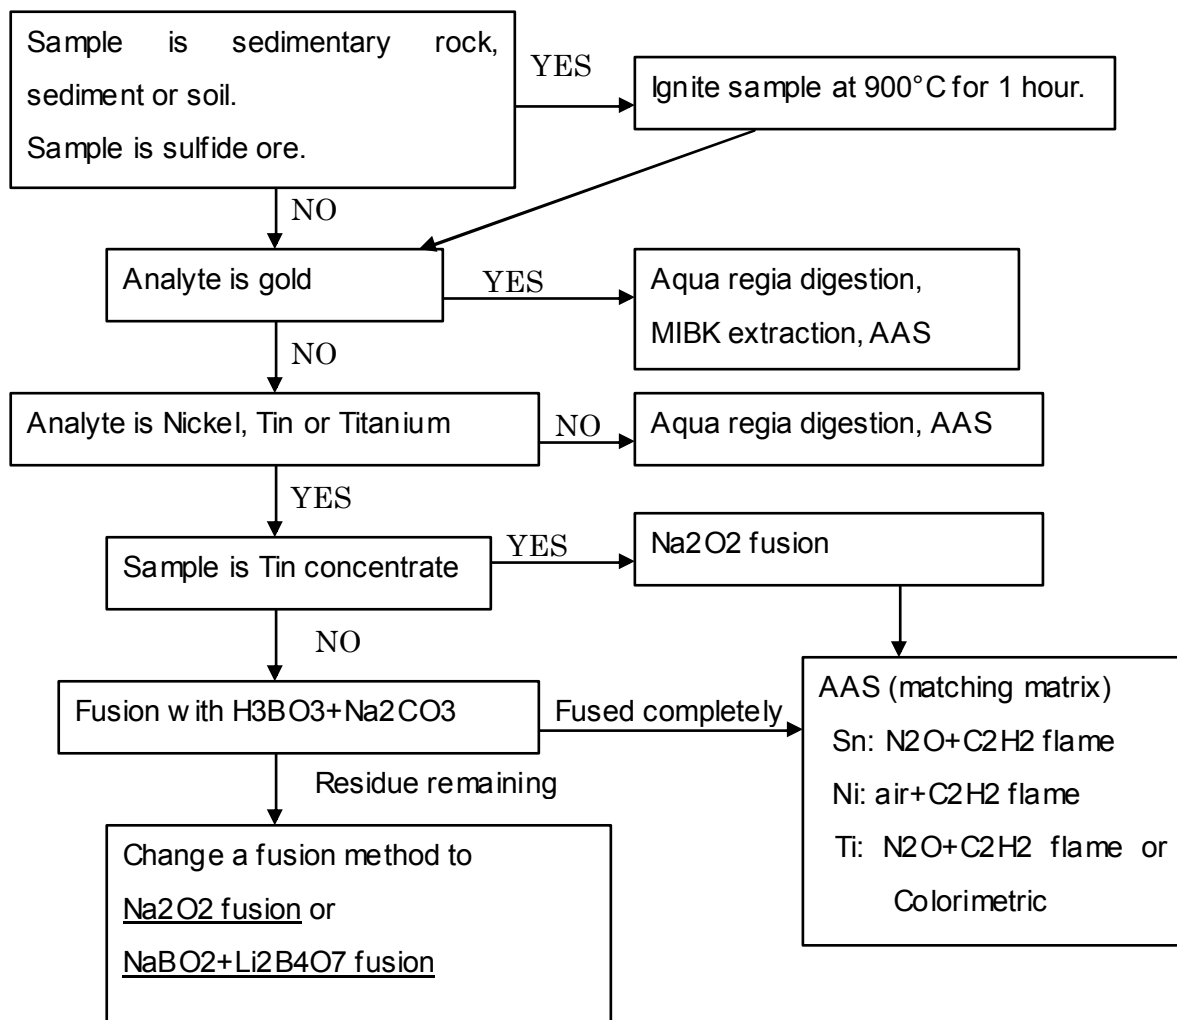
Sample is sedimentary rock, sediment or soil.
Sample is sulfide ore.

YES

Ignite sample at 900°C for 1 hour.

NO

Analyte is gold

YES

Aqua regia digestion, MIBK extraction, AAS

NO

Analyte is Nickel, Tin or Titanium

NO

Aqua regia digestion, AAS

YES

Sample is Tin concentrate

YES

Na2O2 fusion

NO

Fusion with H3BO3+Na2CO3

Fused completely

AAS (matching matrix)
Sn: N2O+C2H2 flame
Ni: air+C2H2 flame
Ti: N2O+C2H2 flame or Colorimetric

Residue remaining

Change a fusion method to
Na2O2 fusion or
NaBO2+Li2B4O7 fusion